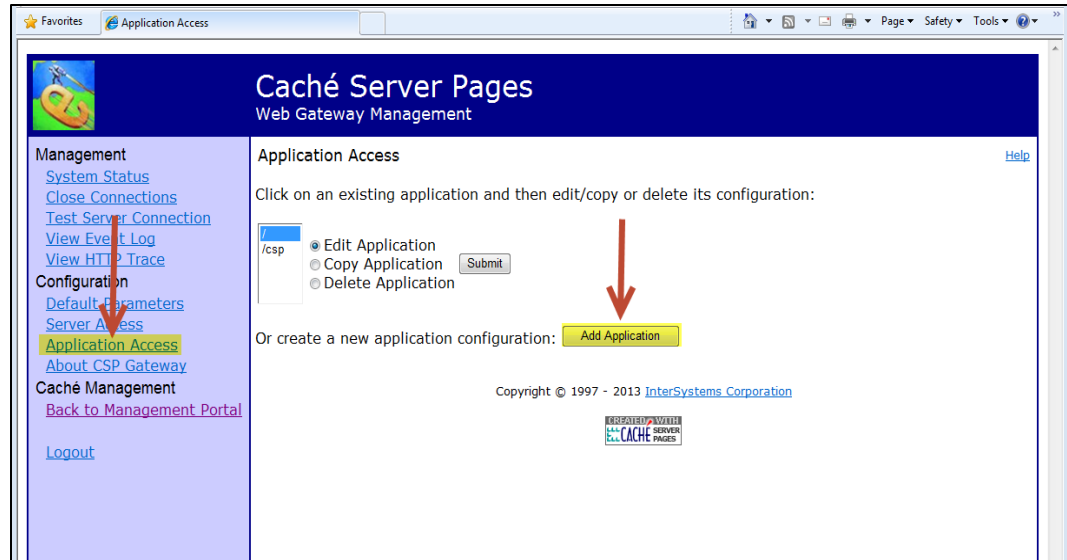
Favorites
Application Access
Page ▾ Safety ▾ Tools ▾

Caché Server Pages
Web Gateway Management

Management
System Status
Close Connections
Test Server Connection
View Event Log
View HTTP Trace
Configuration
Default Parameters
Server Access
Application Access
About CSP Gateway
Caché Management
Back to Management Portal

Logout

Application Access

Help

Click on an existing application and then edit/copy or delete its configuration:

/
/csp

Edit Application
Copy Application
Delete Application
Submit

Or create a new application configuration: Add Application

Copyright © 1997 - 2013 InterSystems Corporation

CREATED WITH CACHE SERVER PAGES